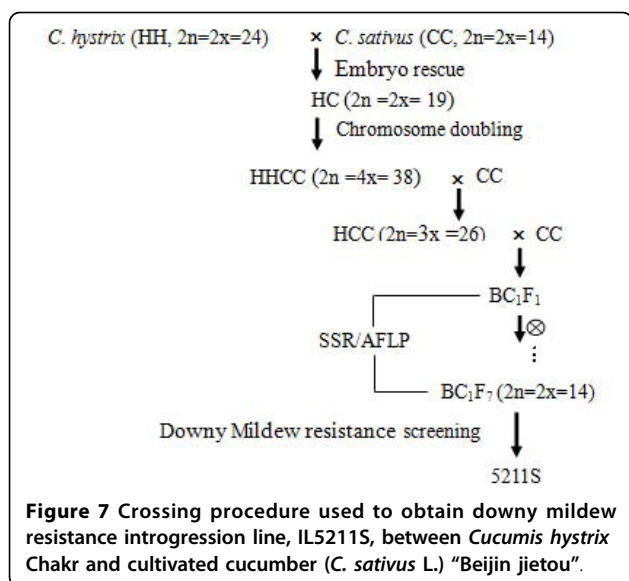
C. hystrix (HH, 2n=2x=24) × C. sativus (CC, 2n=2x=14)

Embryo rescue

HC (2n =2x= 19)

Chromosome doubling

HHCC (2n =4x= 38) × CC

HCC (2n=3x =26) × CC

$BC_1F_1$

⊗

⋮

SSR/AFLP

$BC_1F_7$ (2n=2x=14)

Downy Mildew resistance screening

5211S

**Figure 7 Crossing procedure used to obtain downy mildew resistance introgression line, IL5211S, between *Cucumis hystrix* Chakr and cultivated cucumber (*C. sativus* L.) "Beijin jietou".**